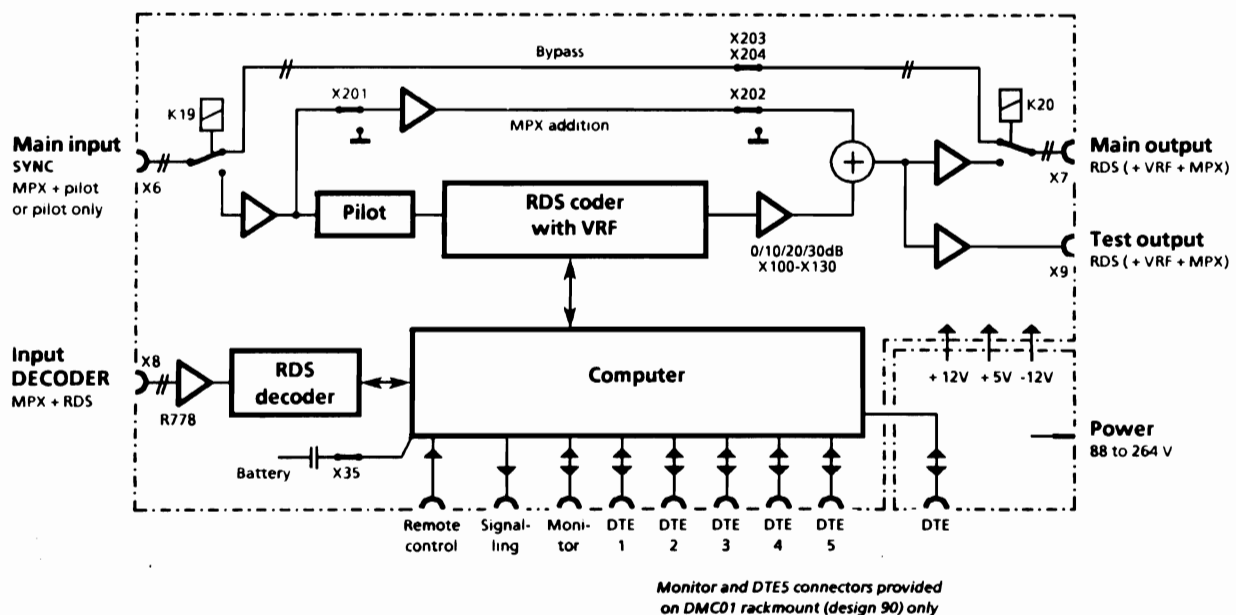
Bypass

X203
X204

X201

X202

K19

K20

MPX addition

Main input
SYNC
MPX + pilot
or pilot only

X6

Main output
RDS ( + VRF + MPX)

X7

Pilot

RDS coder
with VRF

0/10/20/30dB
X100-X130

Test output
RDS ( + VRF + MPX)

X9

Input
DECODER
MPX + RDS

X8

R778

RDS
decoder

Computer

+ 12V

+ 5V

-12V

Power
88 to 264 V

Battery

X35

Remote control

Signaling

Monitor

DTE 1

DTE 2

DTE 3

DTE 4

DTE 5

DTE

Monitor and DTE5 connectors provided on DMC01 rackmount (design 90) only